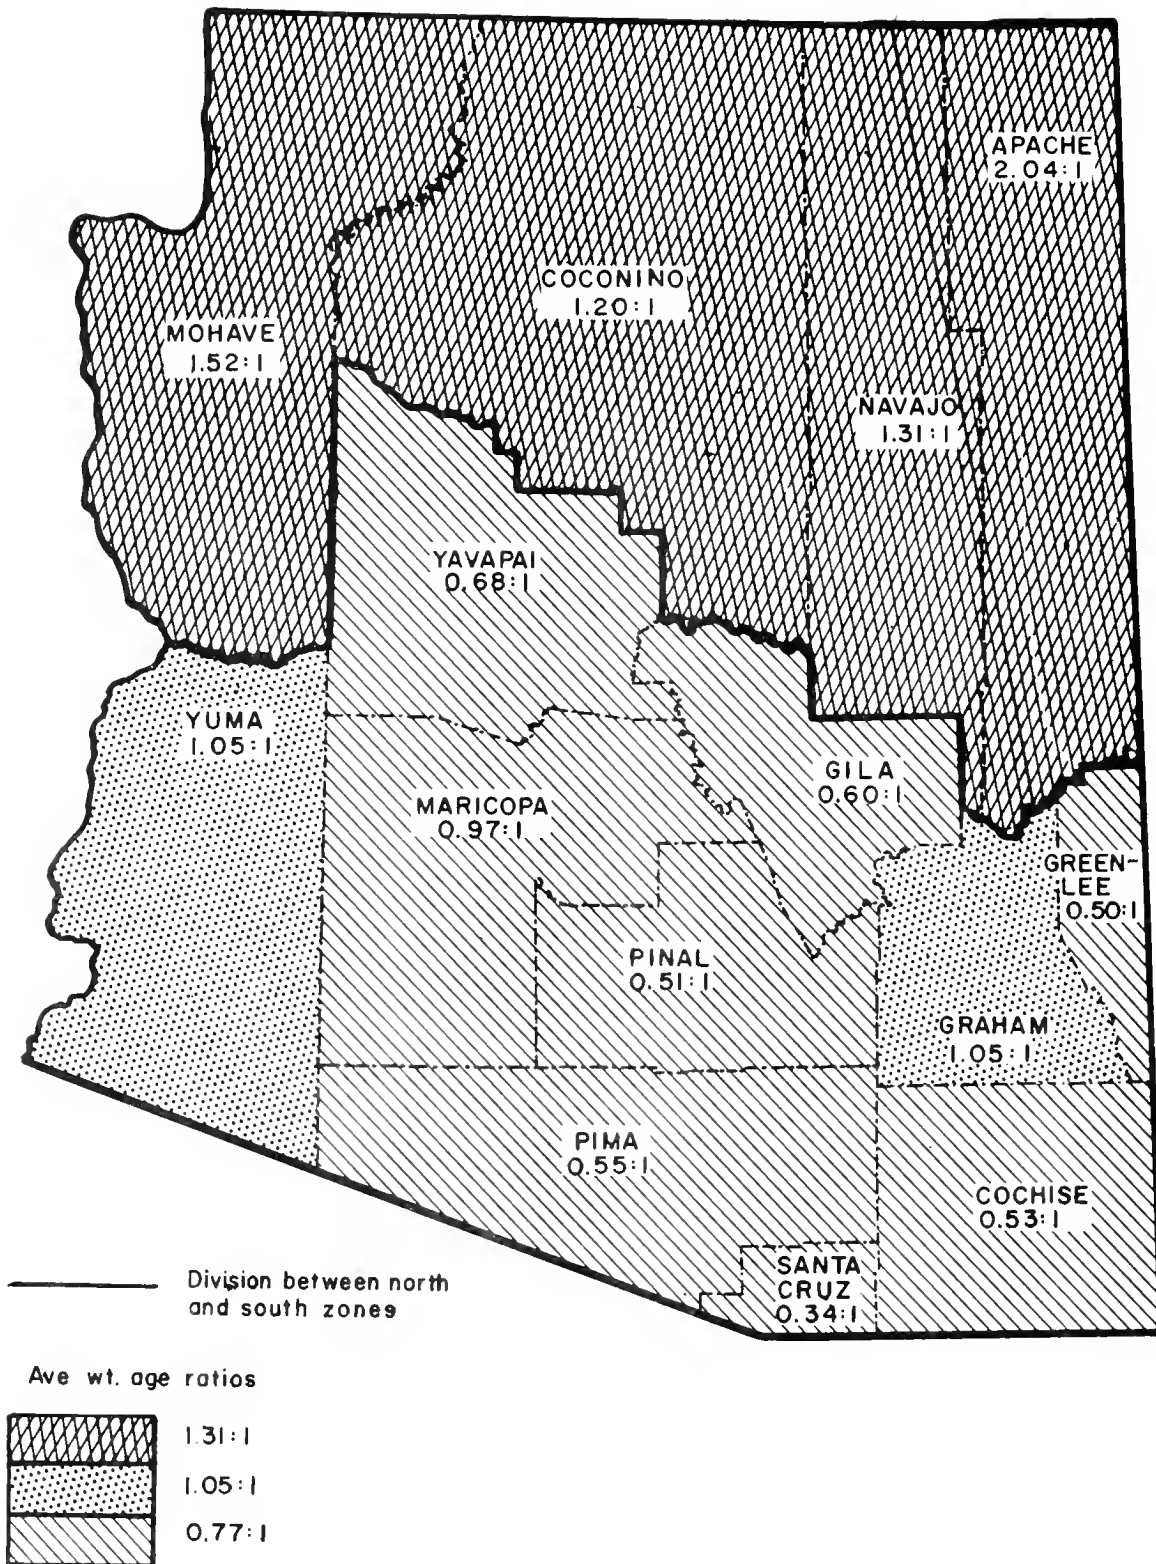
APACHE
2.04:1

COCONINO
1.20:1

MOHAVE
1.52:1

NAVAJO
1.31:1

YAVAPAI
0.68:1

YUMA
1.05:1

GILA
0.60:1

MARICOPA
0.97:1

GREENLEE
0.50:1

PINAL
0.51:1

GRAHAM
1.05:1

PIMA
0.55:1

COCHISE
0.53:1

SANTA CRUZ
0.34:1

Division between north and south zones

Ave wt. age ratios

1.31:1

1.05:1

0.77:1